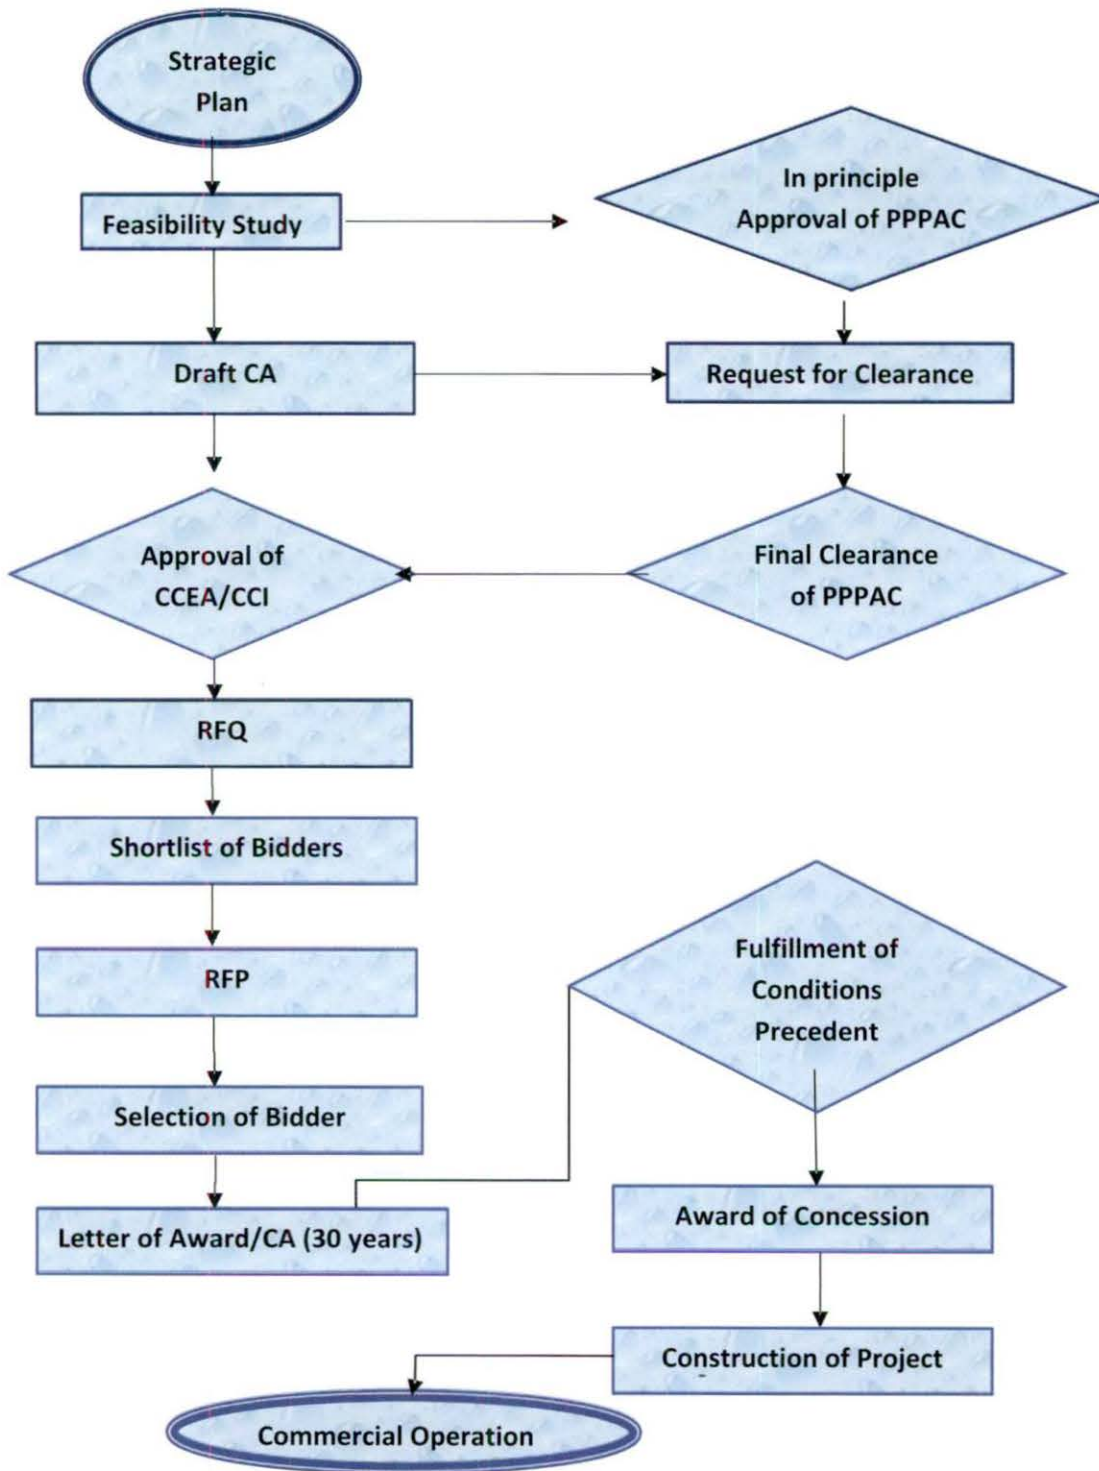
Strategic Plan

Feasibility Study

In principle Approval of PPPAC

Draft CA

Request for Clearance

Approval of CCEA/CCI

Final Clearance of PPPAC

RFQ

Shortlist of Bidders

RFP

Fulfillment of Conditions Precedent

Selection of Bidder

Letter of Award/CA (30 years)

Award of Concession

Construction of Project

Commercial Operation